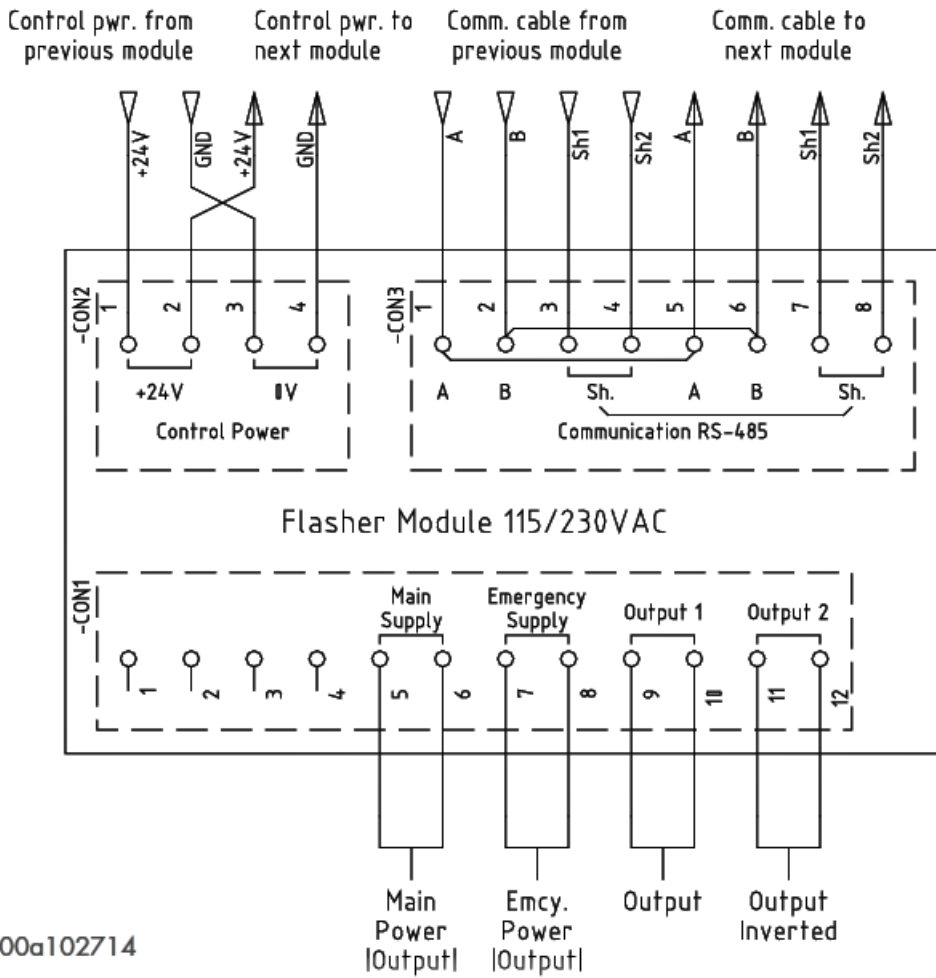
Control pwr. from previous module

Control pwr. to next module

Comm. cable from previous module

Comm. cable to next module

+24V GND +24V GND

A B Sh1 Sh2 A B Sh1 Sh2

-CON2

1 2 3 4

+24V 0V

Control Power

-CON3

1 2 3 4 5 6 7 8

A B Sh. A B Sh.

Communication RS-485

Flasher Module 115/230VAC

-CON1

Main Supply

Emergency Supply

Output 1

Output 2

1 2 3 4 5 6 7 8 9 10 11 12

Main Power (Output)

Emcy. Power (Output)

Output

Output Inverted

00a102714